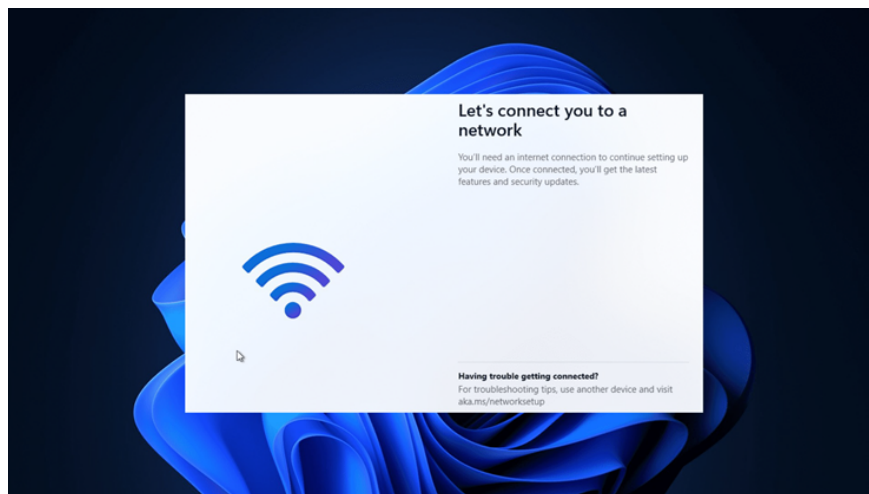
Let's connect you to a network

You'll need an internet connection to continue setting up your device. Once connected, you'll get the latest features and security updates.

Having trouble getting connected?

For troubleshooting tips, use another device and visit aka.ms/networksetup